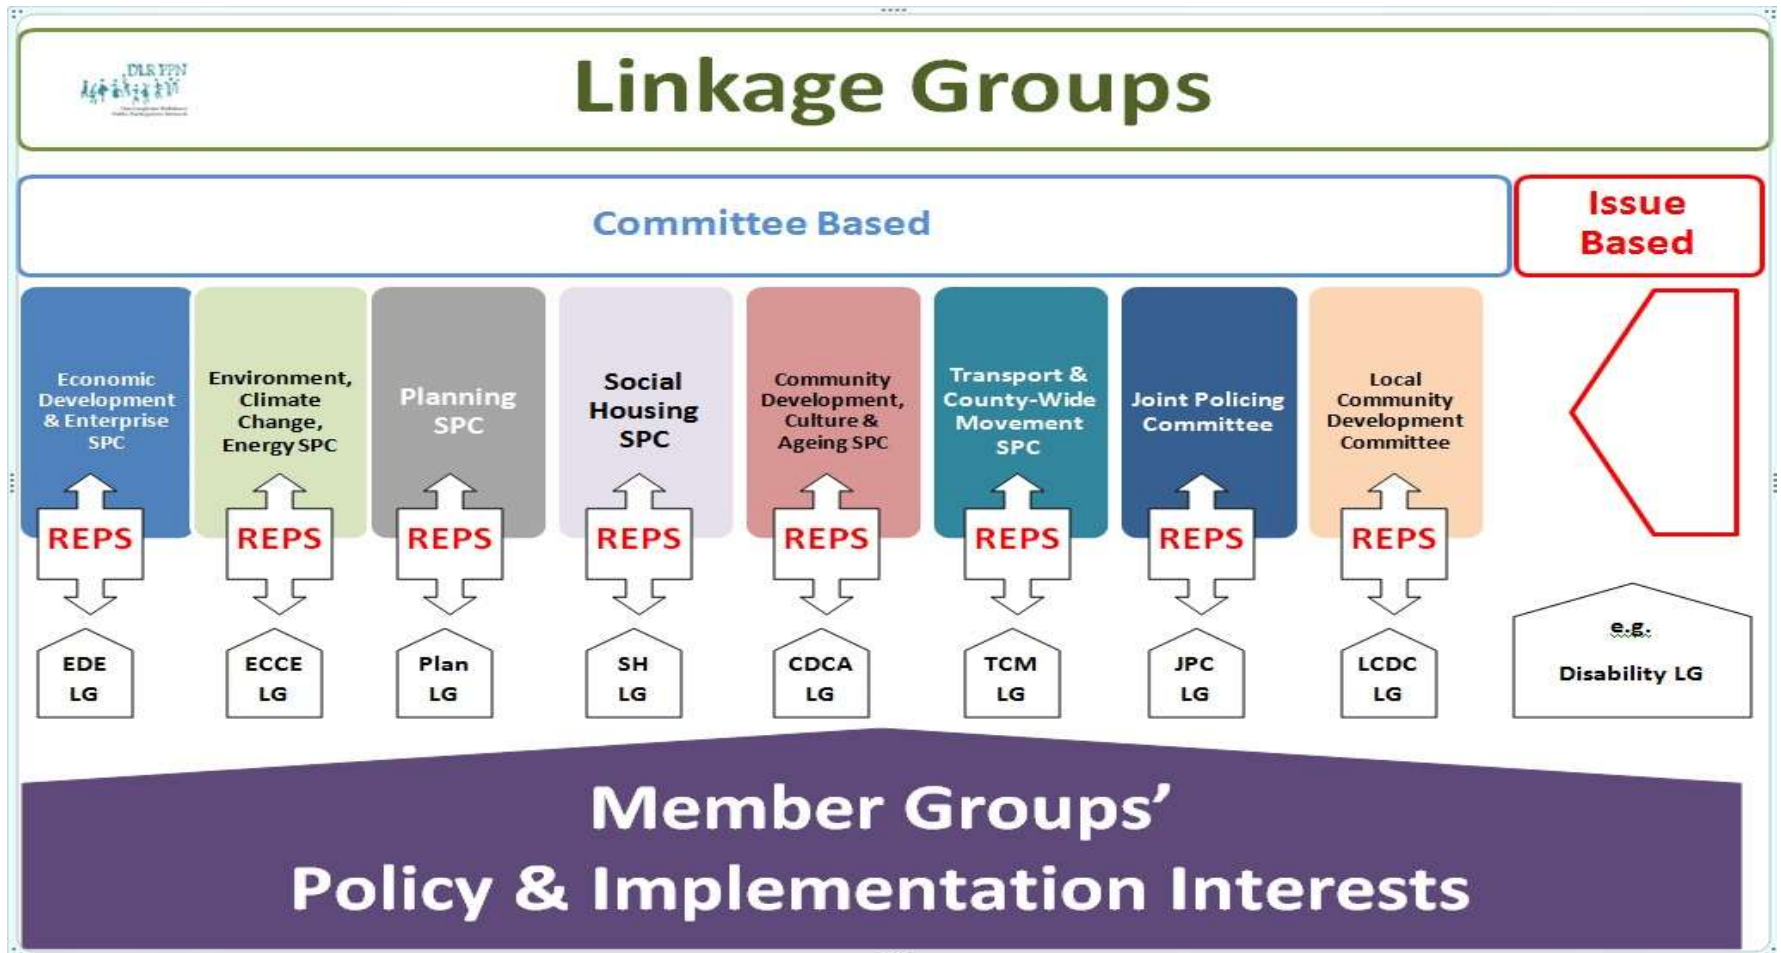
DLR PPN

Linkage Groups

Committee Based

Issue Based

Economic Development & Enterprise SPC

Environment, Climate Change, Energy SPC

Planning SPC

Social Housing SPC

Community Development, Culture & Ageing SPC

Transport & County-Wide Movement SPC

Joint Policing Committee

Local Community Development Committee

REPS

REPS

REPS

REPS

REPS

REPS

REPS

REPS

EDE LG

ECCE LG

Plan LG

SH LG

CDCA LG

TCM LG

JPC LG

LCDC LG

e.g. Disability LG

Member Groups' Policy & Implementation Interests